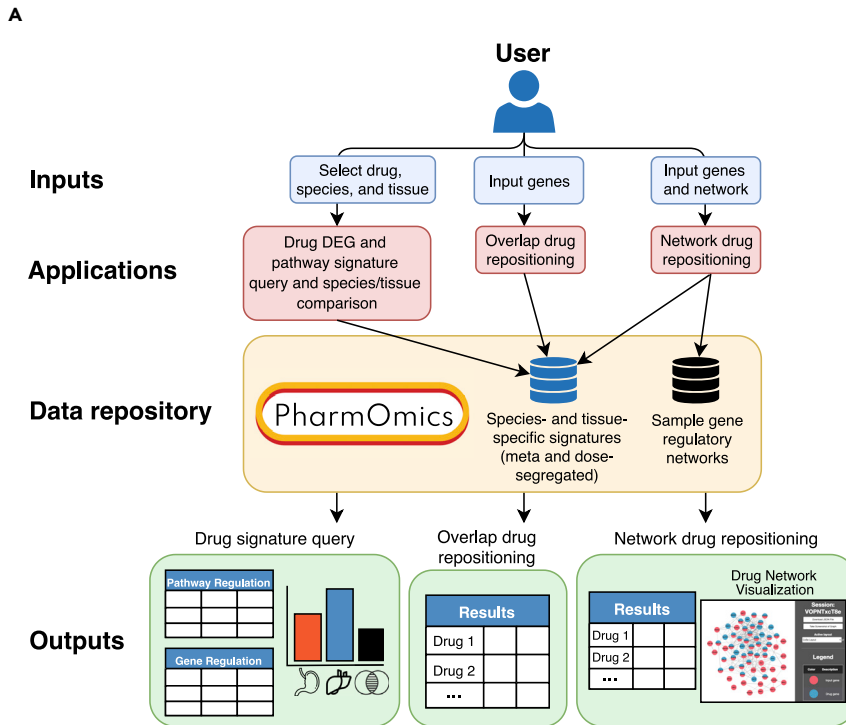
A

User

Inputs

Select drug, species, and tissue

Input genes

Input genes and network

Applications

Drug DEG and pathway signature query and species/tissue comparison

Overlap drug repositioning

Network drug repositioning

Data repository

PharmOmics

Species- and tissue-specific signatures (meta and dose-segregated)

Sample gene regulatory networks

Drug signature query

Overlap drug repositioning

Network drug repositioning

Outputs

Pathway Regulation

Gene Regulation

Results

| Drug 1 | | |
|---|---|---|
| Drug 2 | | |
| ... | | |

Results

| Drug 1 | | |
|---|---|---|
| Drug 2 | | |
| ... | | |

Drug Network Visualization

Session: VOPNTxoTBe

Legend